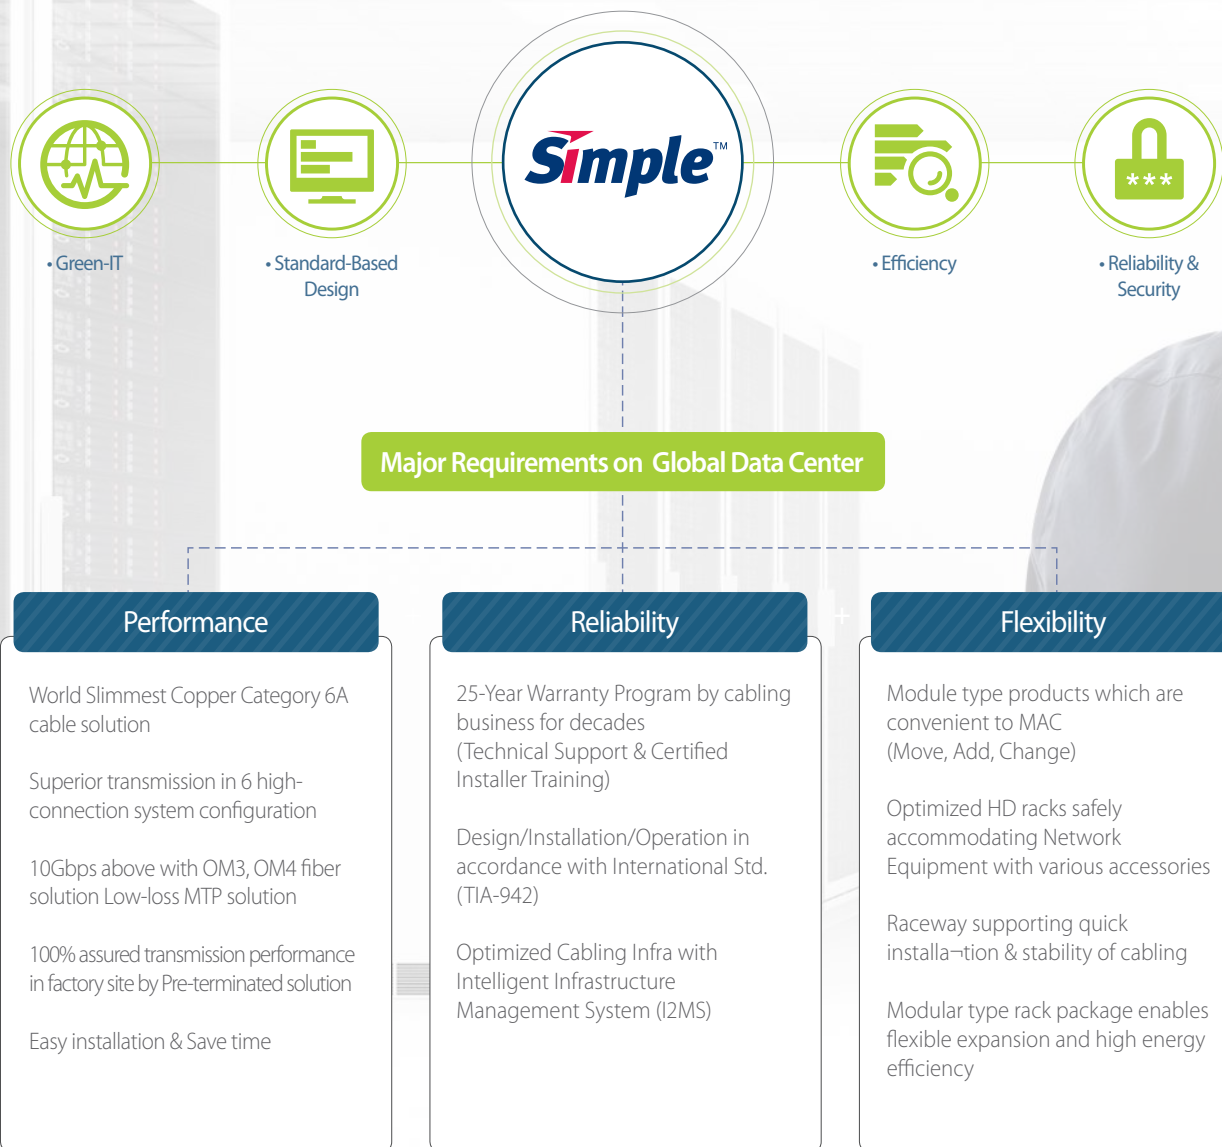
• Green-IT

• Standard-Based Design

Simple™

• Efficiency

• Reliability & Security

***

Major Requirements on Global Data Center

Performance

World Slimmest Copper Category 6A cable solution

Superior transmission in 6 high-connection system configuration

10Gbps above with OM3, OM4 fiber solution Low-loss MTP solution

100% assured transmission performance in factory site by Pre-terminated solution

Easy installation & Save time

Reliability

25-Year Warranty Program by cabling business for decades
(Technical Support & Certified Installer Training)

Design/Installation/Operation in accordance with International Std. (TIA-942)

Optimized Cabling Infra with Intelligent Infrastructure Management System (I2MS)

Flexibility

Module type products which are convenient to MAC
(Move, Add, Change)

Optimized HD racks safely accommodating Network Equipment with various accessories

Raceway supporting quick installa¬tion & stability of cabling

Modular type rack package enables flexible expansion and high energy efficiency